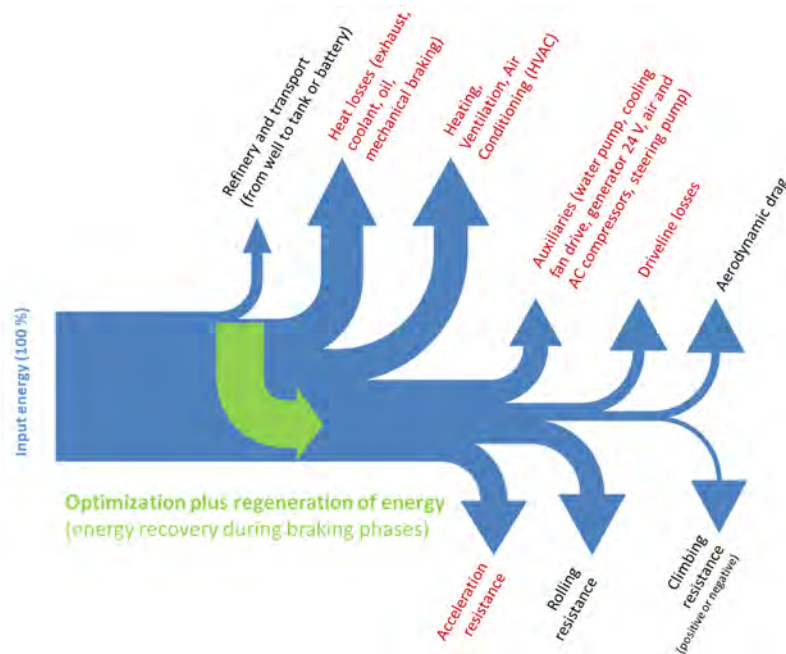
Input energy (100 %)

Refinery and transport (from well to tank or battery)

Heat losses (exhaust, coolant, oil, mechanical braking)

Heating, Ventilation, Air Conditioning (HVAC)

Auxiliaries (water pump, cooling fan drive, generator 24 V, air and AC compressors, steering pump)

Driveline losses

Aerodynamic drag

Optimization plus regeneration of energy
(energy recovery during braking phases)

Acceleration resistance

Rolling resistance

Climbing resistance
(positive or negative)